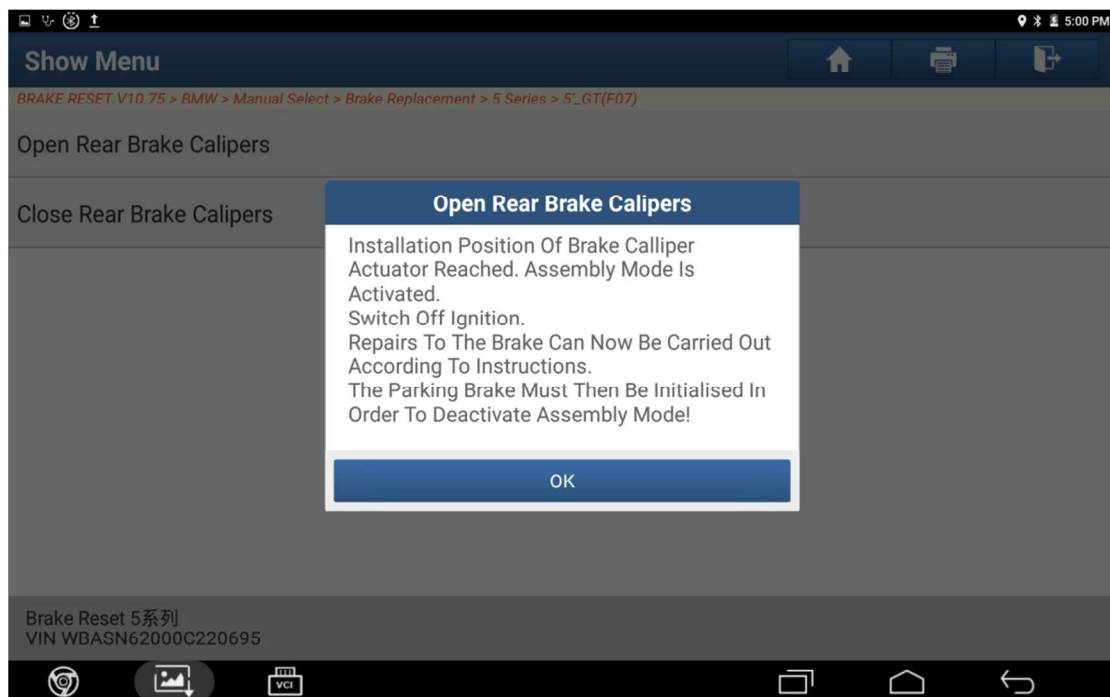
5:00 PM

Show Menu

BRAKE RESET V10.75 > BMW > Manual Select > Brake Replacement > 5 Series > 5'_GT(F07)

Open Rear Brake Calipers

Close Rear Brake Calipers

Open Rear Brake Calipers

Installation Position Of Brake Calliper Actuator Reached. Assembly Mode Is Activated.
Switch Off Ignition.
Repairs To The Brake Can Now Be Carried Out According To Instructions.
The Parking Brake Must Then Be Initialised In Order To Deactivate Assembly Mode!

OK

Brake Reset 5系列
VIN WBASN62000C220695

VCI